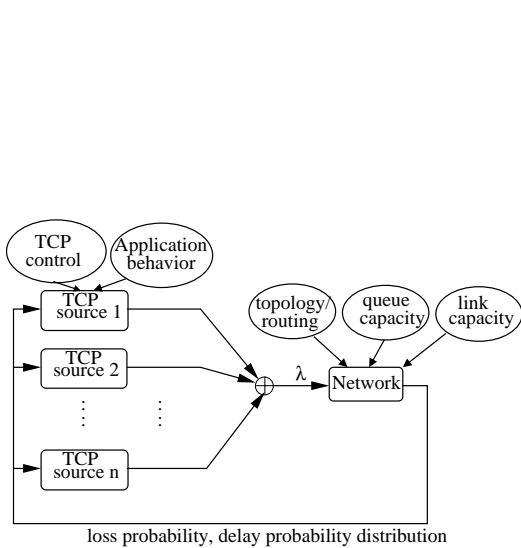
TCP control

Application behavior

TCP source 1

TCP source 2

⋮ ⋮

TCP source n

$\lambda$

topology/ routing

queue capacity

link capacity

Network

loss probability, delay probability distribution